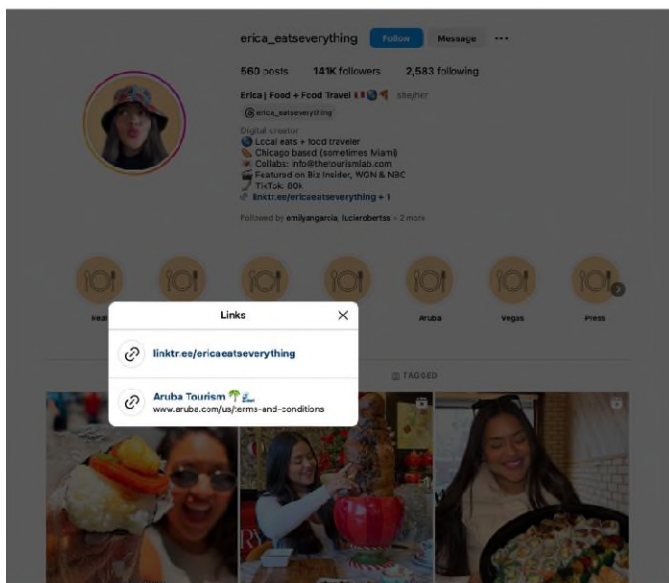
erica_eatseverything Follow Message ···

560 posts 141K followers 2,583 following

Erica | Food + Food Travel she/her

@erica_eatseverything

Digital creator
Local eats + food traveler
Chicago based (sometimes Miami)
Callabs: info@thetourismlab.com
Featured on Biz Insider, WGN & NBC
TikTok: 80k
linktr.ee/ericaeatseverything + 1

Followed by emilyangarcia, lucierobertss + 2 more

Feat Aruba Vegas Press

Links

linktr.ee/ericaeatseverything

Aruba Tourism
www.aruba.com/us/terms-and-conditions

TAGGED